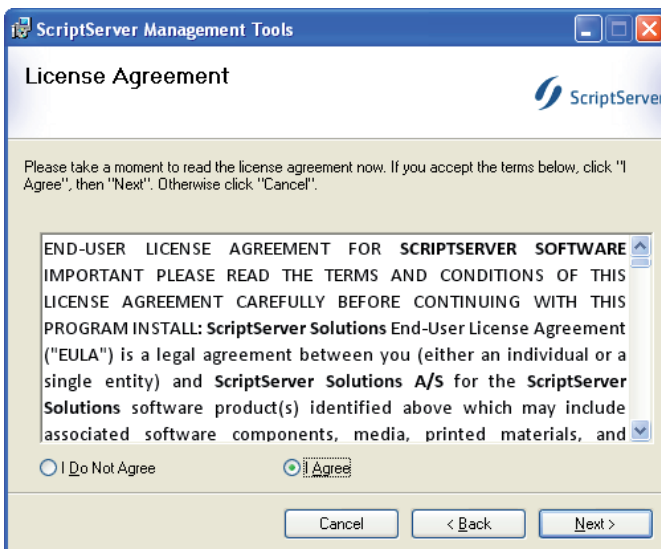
ScriptServer Management Tools

License Agreement

ScriptServer

Please take a moment to read the license agreement now. If you accept the terms below, click "I Agree", then "Next". Otherwise click "Cancel".

END-USER LICENSE AGREEMENT FOR SCRIPTSERVER SOFTWARE IMPORTANT PLEASE READ THE TERMS AND CONDITIONS OF THIS LICENSE AGREEMENT CAREFULLY BEFORE CONTINUING WITH THIS PROGRAM INSTALL: ScriptServer Solutions End-User License Agreement ("EULA") is a legal agreement between you (either an individual or a single entity) and ScriptServer Solutions A/S for the ScriptServer Solutions software product(s) identified above which may include associated software components, media, printed materials, and

I Do Not Agree

I Agree

Cancel

< Back

Next >